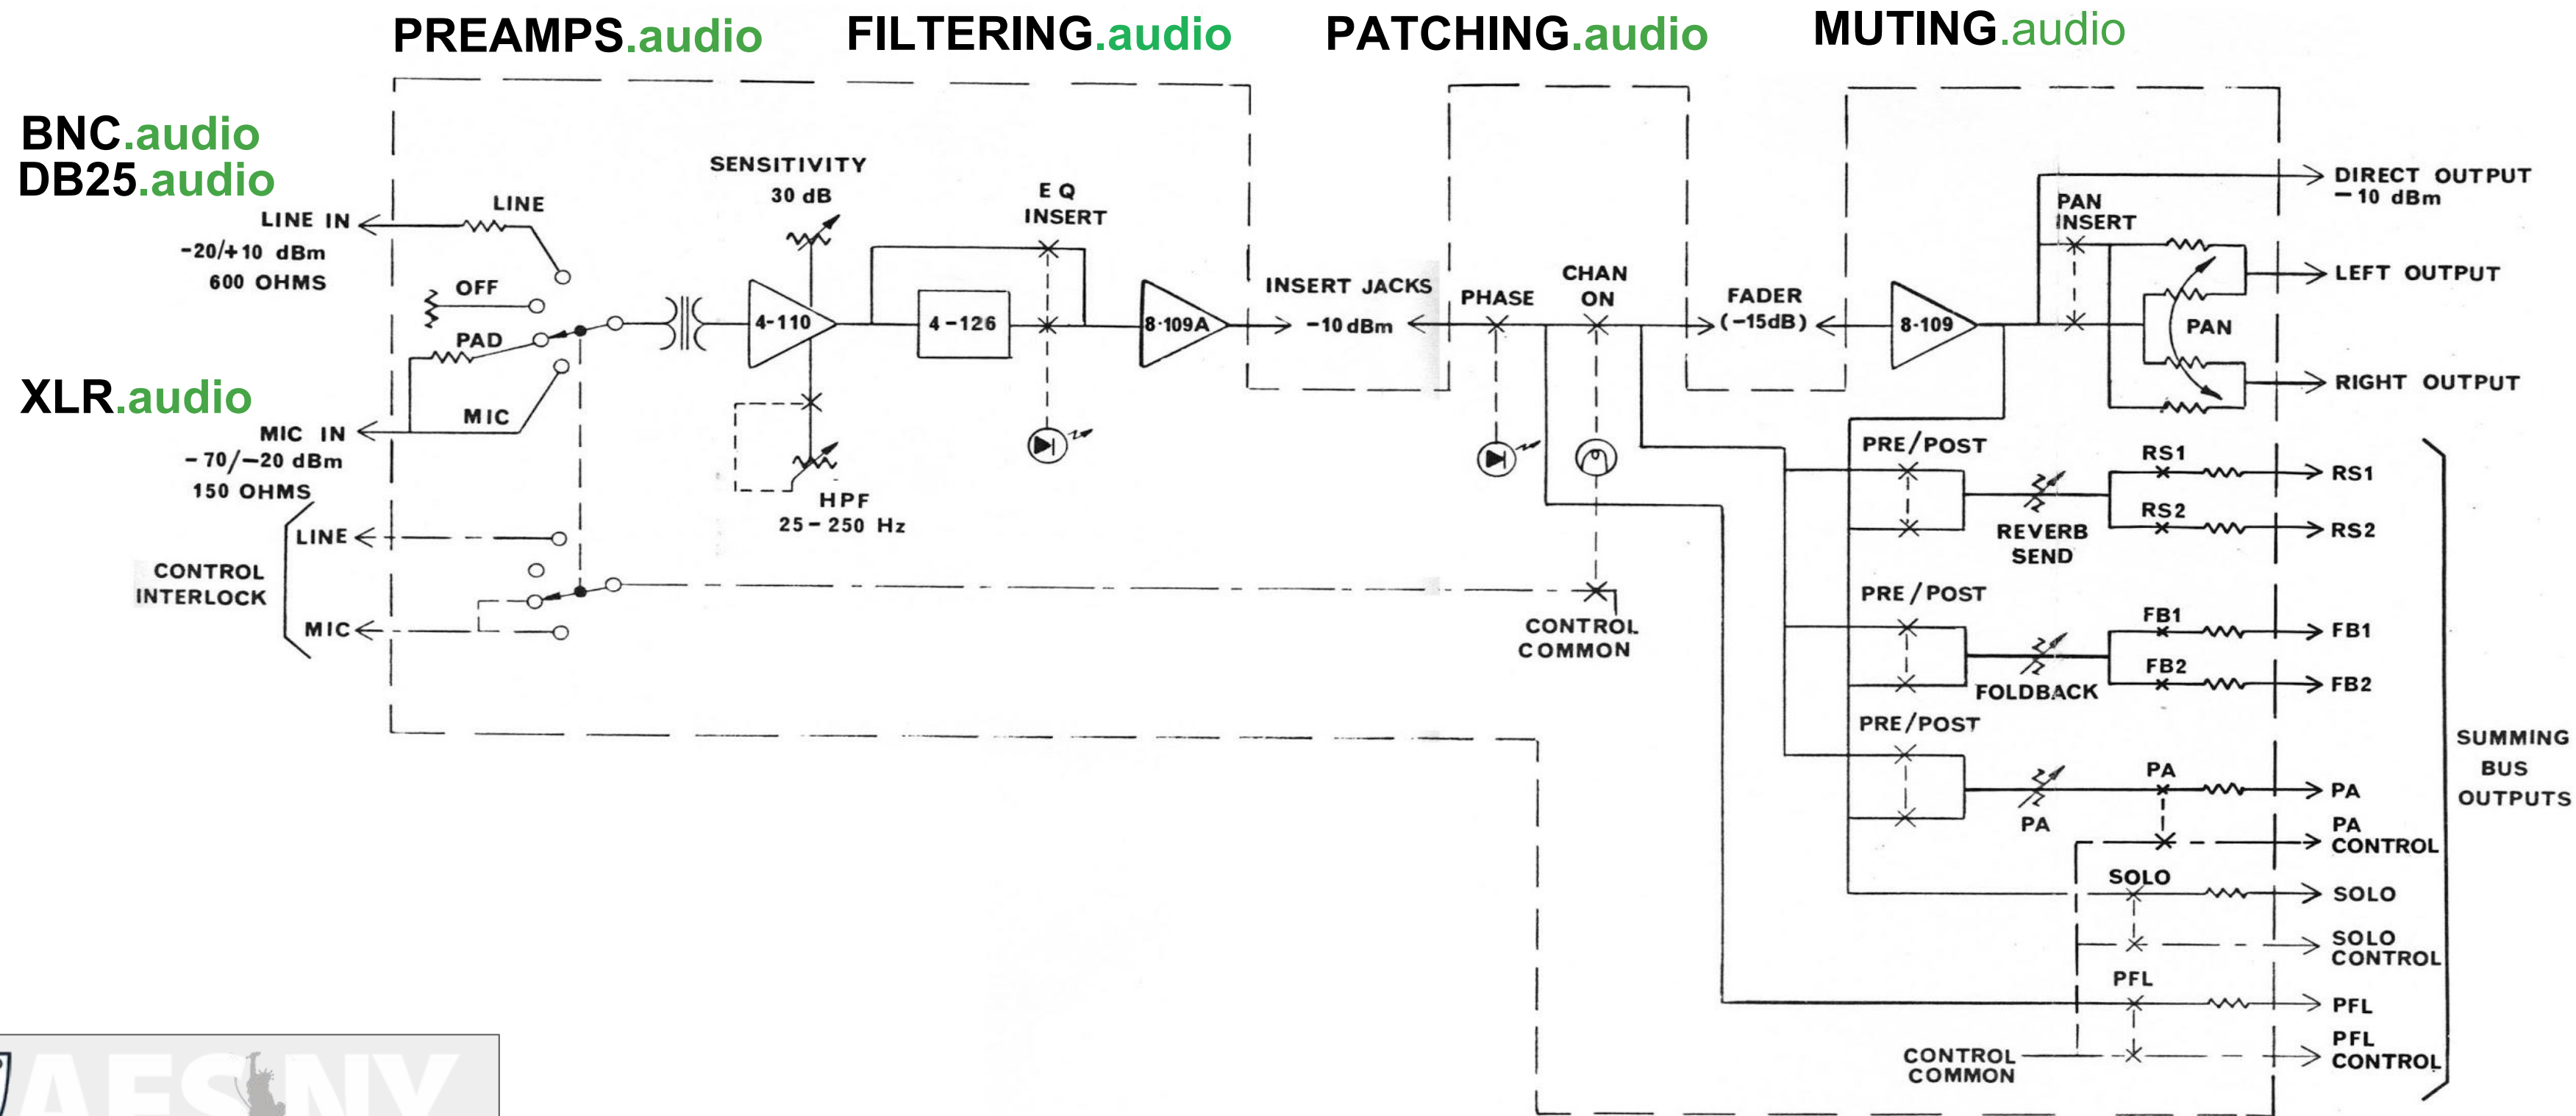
PREAMPS.audio FILTERING.audio PATCHING.audio MUTING.audio

BNC.audio
DB25.audio

XLR.audio

LINE IN
-20/+10 dBm
600 OHMS

LINE
OFF
PAD
MIC

MIC IN
-70/-20 dBm
150 OHMS

LINE
CONTROL INTERLOCK
MIC

SENSITIVITY
30 dB

4-110

HPF
25-250 Hz

EQ INSERT

4-126

8-109A

INSERT JACKS
-10 dBm

PHASE

CHAN ON

CONTROL COMMON

FADER
(-15dB)

8-109

PAN INSERT

PAN

DIRECT OUTPUT
-10 dBm

LEFT OUTPUT

RIGHT OUTPUT

PRE/POST
REVERB SEND
RS1
RS2
RS1
RS2

PRE/POST
FOLDBACK
FB1
FB2
FB1
FB2

PRE/POST
PA
PA
PA
PA CONTROL

SOLO
SOLO
SOLO CONTROL

PFL
PFL
PFL CONTROL

CONTROL COMMON

SUMMING BUS OUTPUTS

AESNY